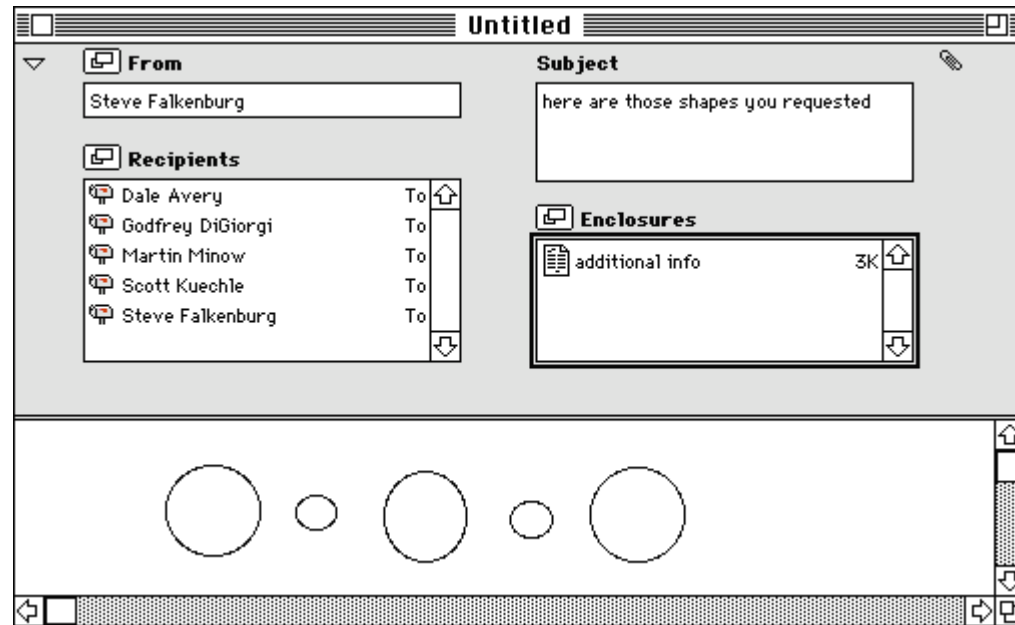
Untitled

From

Steve Falkenburg

Subject

here are those shapes you requested

Recipients

| | |
|---|---|
| Dale Avery | To |
| Godfrey DiGiorgi | To |
| Martin Minow | To |
| Scott Kuechle | To |
| Steve Falkenburg | To |

Enclosures

additional info 3K